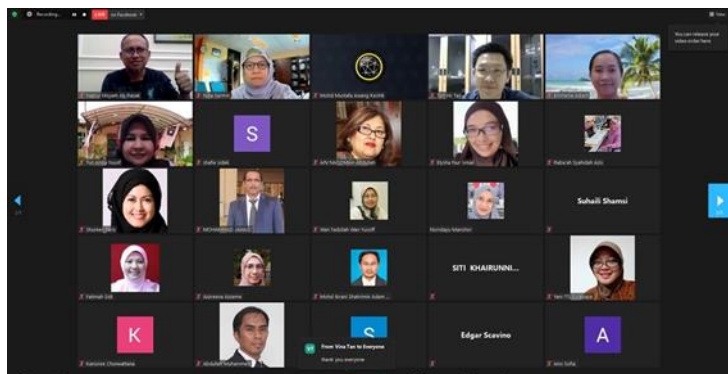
Recording...

LIVE on Facebook

View

You can release your video order here

Hadrul Hisyam Ab Rahak

Tidie Sarmin

Mohd Mustafa Awang Kechik

SITHIC Tan

Christina Lilliam

Norazida Yusof

S

Shafie Udak

Nurulhusna Harun

A/P MAZIDAH ABDULLAH

Elysha Nur Ismail

Rabi'ah Syahidah Aziz

Shuhaini Wan

MOHAMMAD JAMALI

Wan Sabidah Wan Yusoff

Nurindaya Manshori

Suhaili Shamsi

Fatimah Zali

Noraisma Azzame

Mohd Ikram Shahrimin Adam ...

SITI KHAIRUNNI...

Yeo Kee Jiar

K

Kamonon Chotwattana

Abdullah Muhammad

S

From Vina Tan to Everyone

thank you everyone

Edgar Scavino

A

Anis Sofia

2/4